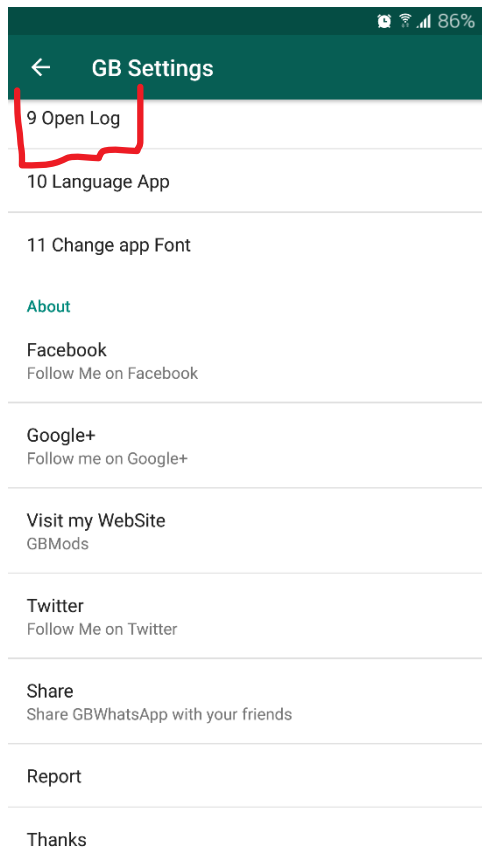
86%

GB Settings

9 Open Log

10 Language App

11 Change app Font

About

Facebook
Follow Me on Facebook

Google+
Follow me on Google+

Visit my WebSite
GBMods

Twitter
Follow Me on Twitter

Share
Share GBWhatsApp with your friends

Report

Thanks